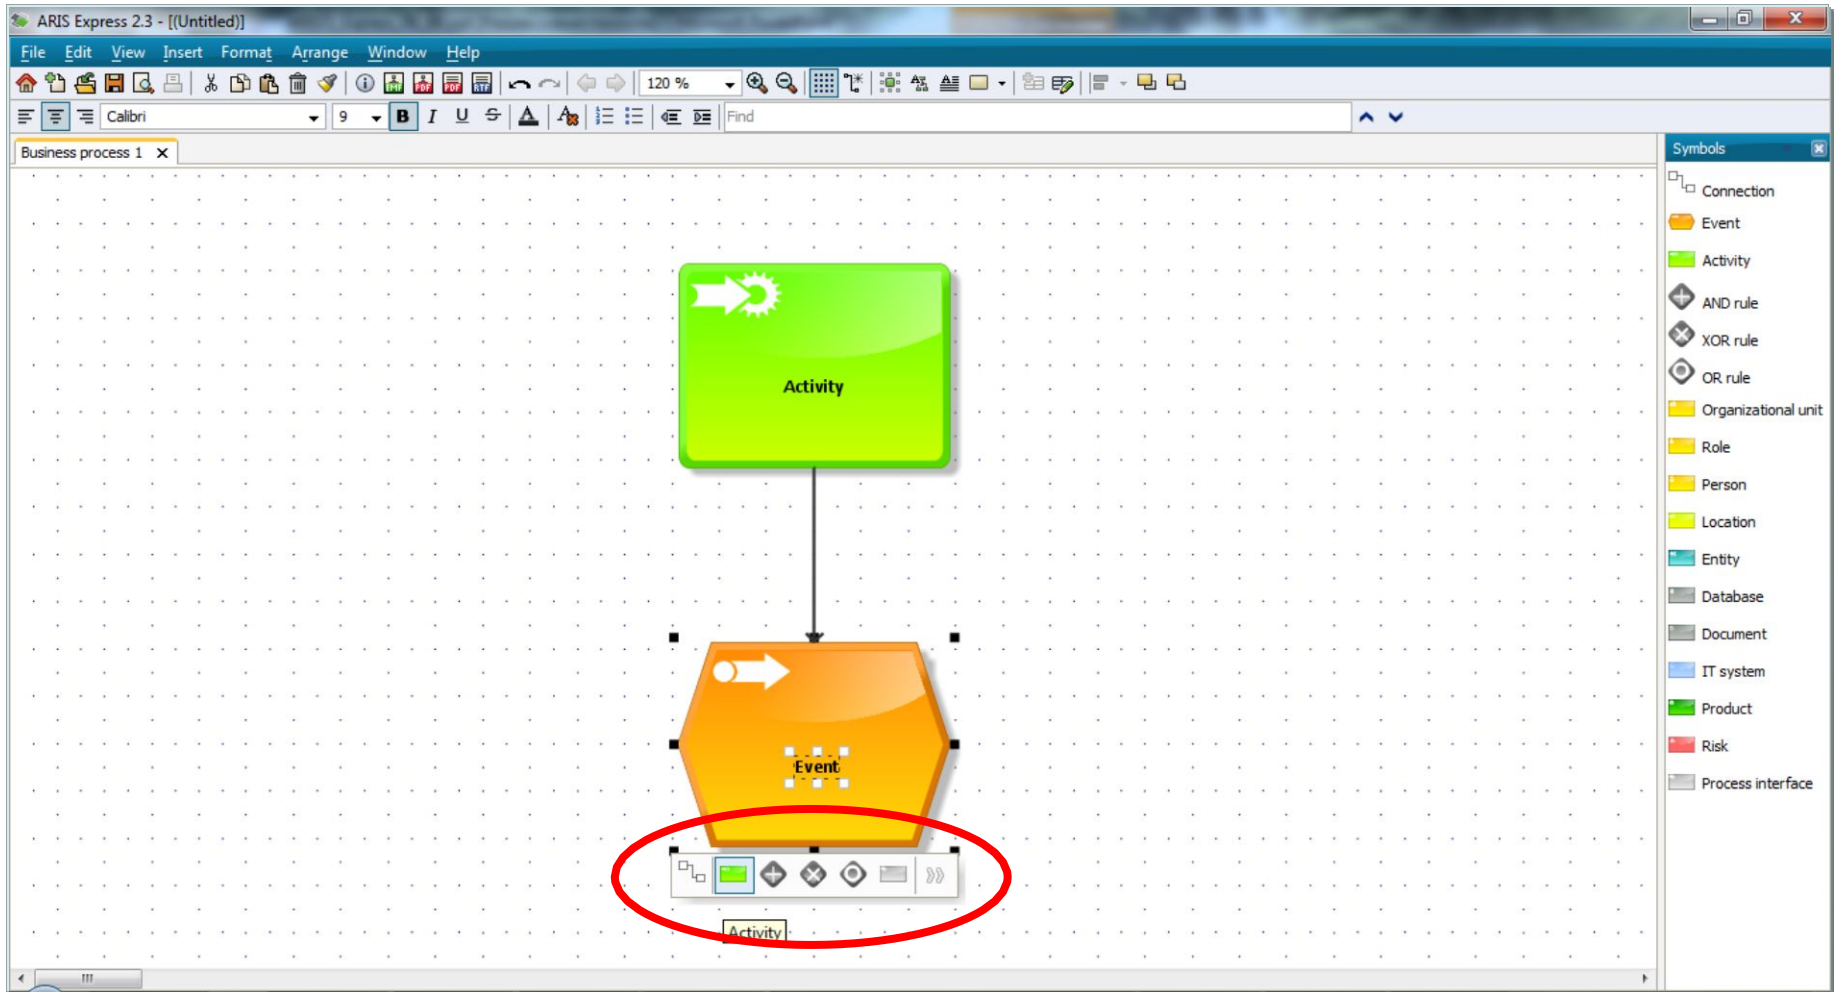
ARIS Express 2.3 - [(Untitled)]

File Edit View Insert Format Arrange Window Help

120 %

Calibri 9 B I U

Find

Business process 1

Activity

Event

Activity

Symbols

Connection
Event
Activity
AND rule
XOR rule
OR rule
Organizational unit
Role
Person
Location
Entity
Database
Document
IT system
Product
Risk
Process interface